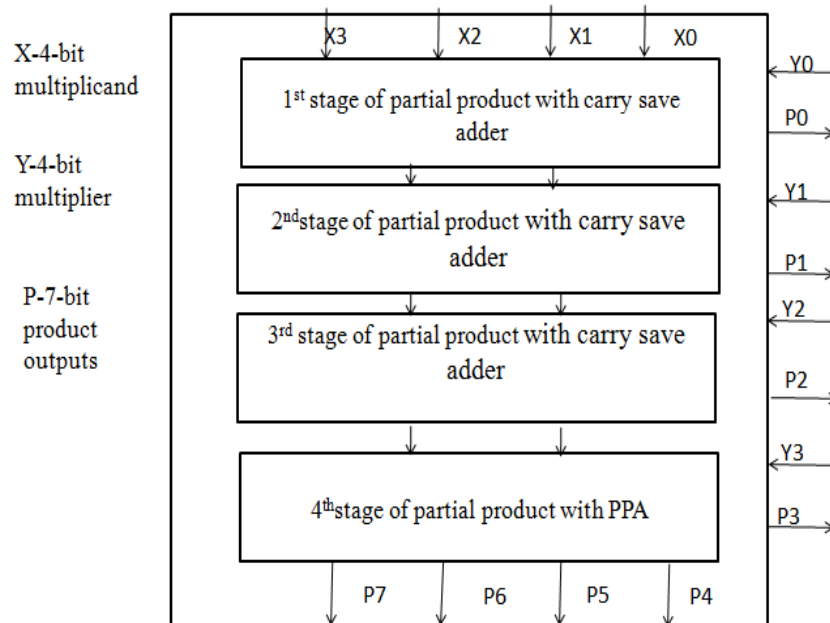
X-4-bit multiplicand

Y-4-bit multiplier

P-7-bit product outputs

X3 X2 X1 X0

1$^{st}$ stage of partial product with carry save adder

2$^{nd}$stage of partial product with carry save adder

3$^{rd}$ stage of partial product with carry save adder

4$^{th}$stage of partial product with PPA

Y0
P0
Y1
P1
Y2
P2
Y3
P3

P7 P6 P5 P4